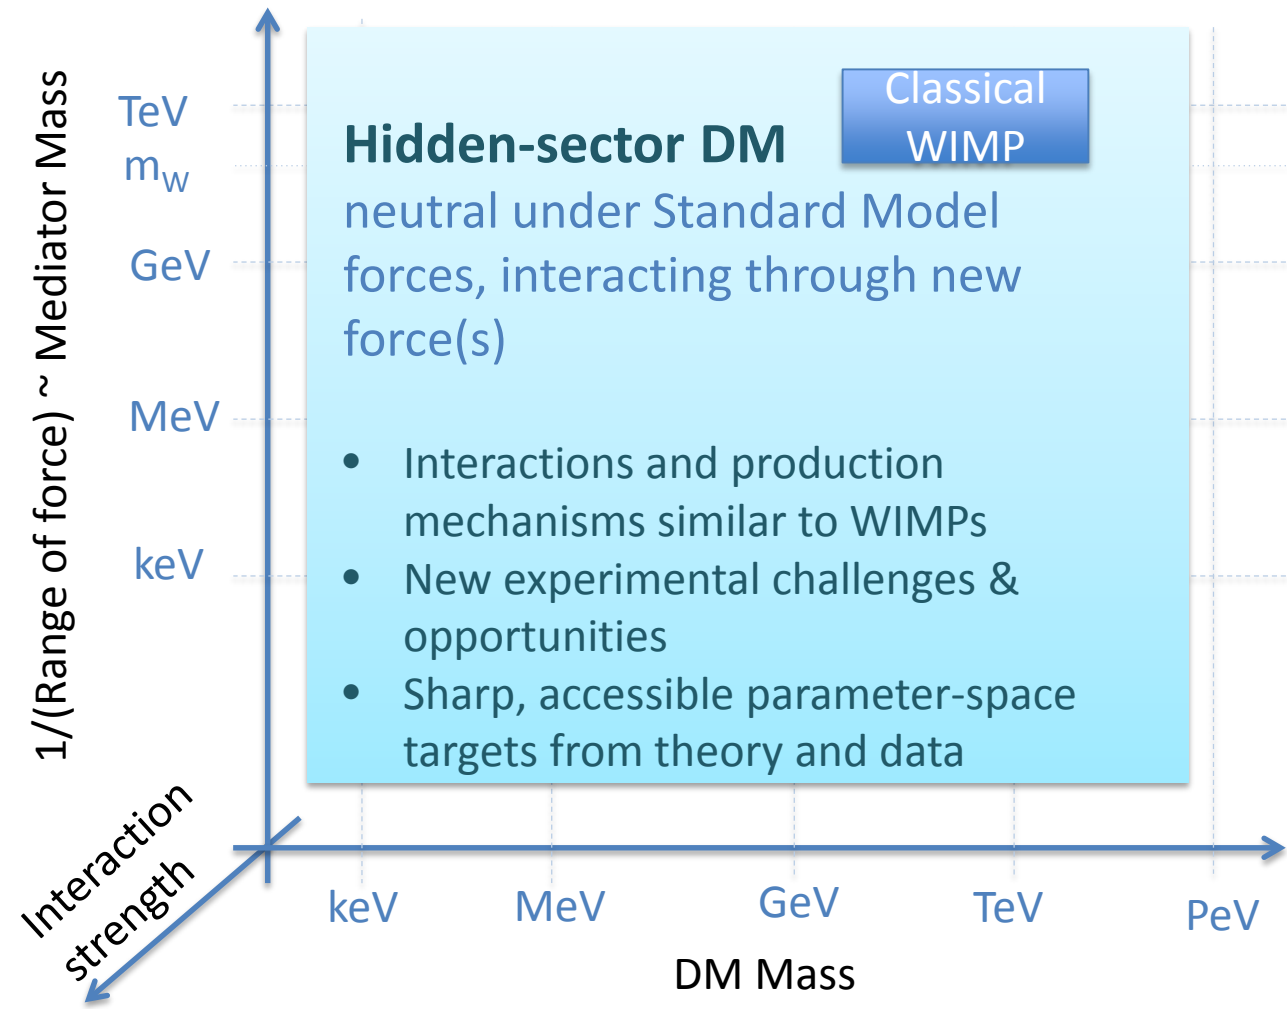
1/(Range of force) ~ Mediator Mass

TeV
$m_W$
GeV
MeV
keV

Classical WIMP

Hidden-sector DM
neutral under Standard Model forces, interacting through new force(s)

• Interactions and production mechanisms similar to WIMPs
• New experimental challenges & opportunities
• Sharp, accessible parameter-space targets from theory and data

Interaction strength

keV
MeV
GeV
TeV
PeV

DM Mass